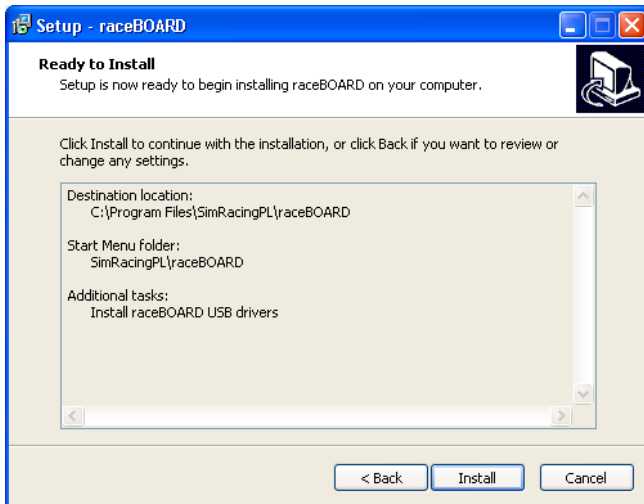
Setup - raceBOARD

Ready to Install
Setup is now ready to begin installing raceBOARD on your computer.

Click Install to continue with the installation, or click Back if you want to review or change any settings.

Destination location:
C:\Program Files\SimRacingPL\raceBOARD

Start Menu folder:
SimRacingPL\raceBOARD

Additional tasks:
Install raceBOARD USB drivers

< Back
Install
Cancel